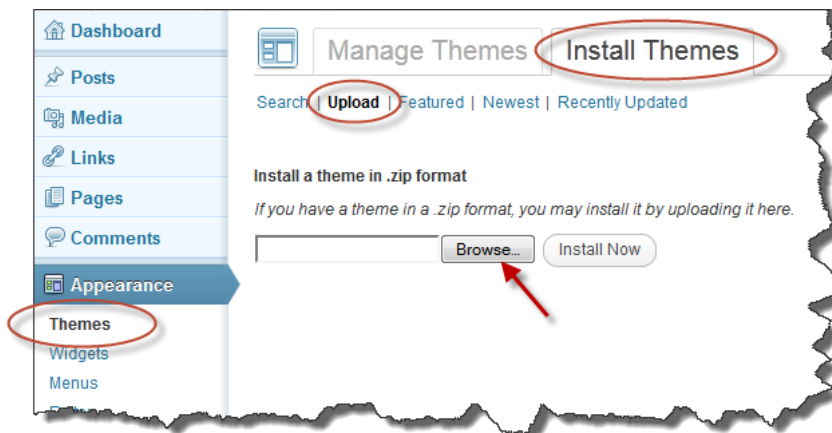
Dashboard
Posts
Media
Links
Pages
Comments
Appearance
Themes
Widgets
Menus

Manage Themes Install Themes

Search | Upload | Featured | Newest | Recently Updated

Install a theme in .zip format

If you have a theme in a .zip format, you may install it by uploading it here.

Browse... Install Now